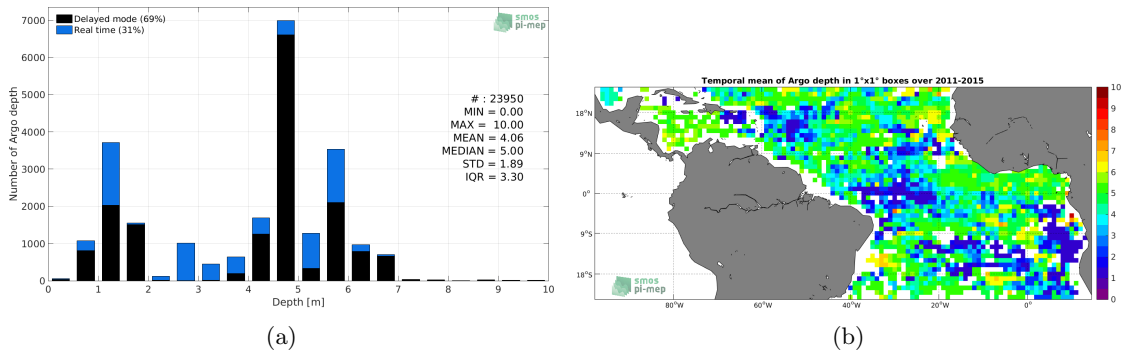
Delayed mode (69%)
Real time (31%)

smos pi-mep

7000
6000
5000
4000
3000
2000
1000
0

Number of Argo depth

# : 23950
MIN = 0.00
MAX = 10.00
MEAN = 4.06
MEDIAN = 5.00
STD = 1.89
IQR = 3.30

0 1 2 3 4 5 6 7 8 9 10
Depth [m]

(a)

Temporal mean of Argo depth in 1°x1° boxes over 2011-2015

18°N
9°N
0°
9°S
18°S

80°W 60°W 40°W 20°W 0°

10
9
8
7
6
5
4
3
2
1
0

smos pi-mep

(b)